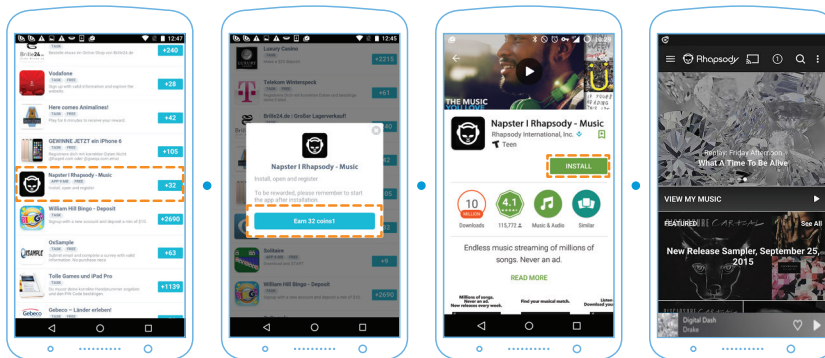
12:47

+240

Vodafone
TASK FREE
+28

Here comes Animalives!
TASK FREE
+42

GEWINNE JETZT ein iPhone 6
TASK FREE
+105

Napster I Rhapsody - Music
APP S.KB FREE
Install, open and register
+32

William Hill Bingo - Deposit
TASK FREE
Signup with a new account and deposit a min of £10
+2690

OxSample
TASK FREE
+63

Tolle Games und iPad Pro
TASK FREE
+1139

Gebeco – Länder erleben!
TASK FREE

12:45

Luxury Casino
+2215

Telekom Wintergeck
+61

Britsh24.de | Großer Lagerverkauf

Napster I Rhapsody - Music
Install, open and register
To be rewarded, please remember to start the app after installation.
Earn 32 coins!

Solitaire
+9

William Hill Bingo - Deposit
+2690

THE MUSIC YOU LOVE

Napster I Rhapsody - Music
Rhapsody International, Inc.
Teen
INSTALL

10 MILLION Downloads
4.1 115,772
Music & Audio
Similar

Endless music streaming of millions of songs. Never an ad.

READ MORE

Millions of songs. Never an ad.
Find your musical match.

Rhapsody

Rhapsody: Friday Afternoon
What A Time To Be Alive

VIEW MY MUSIC

FEATURED
See All
New Release Sampler, September 25, 2015

Digital Dash
Drake